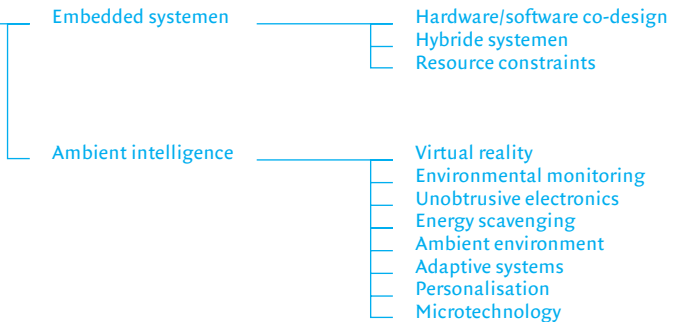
Embedded systemen

Hardware/software co-design
Hybride systemen
Resource constraints

Ambient intelligence

Virtual reality
Environmental monitoring
Unobtrusive electronics
Energy scavenging
Ambient environment
Adaptive systems
Personalisation
Microtechnology